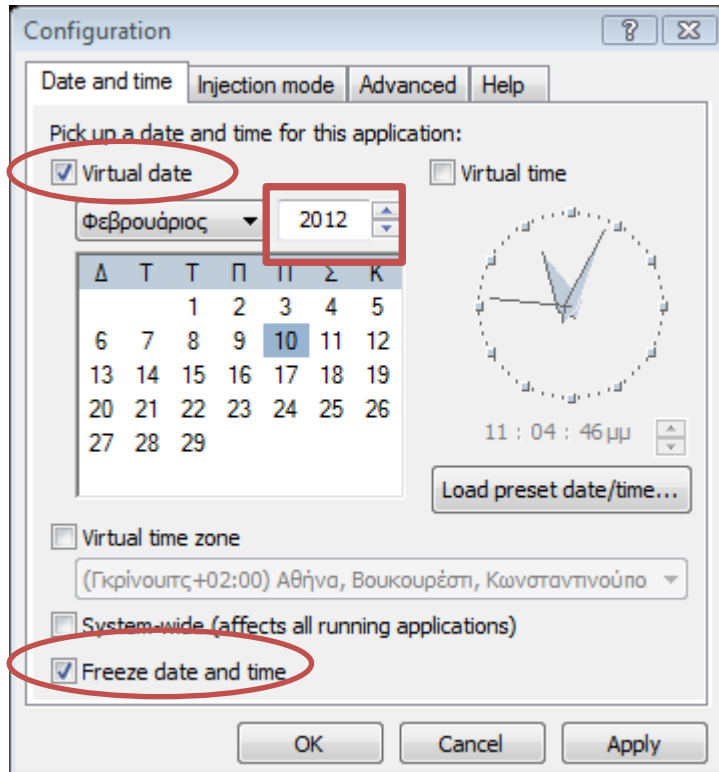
Configuration

Date and time | Injection mode | Advanced | Help

Pick up a date and time for this application:

Virtual date

Virtual time

Φεβρουάριος

2012

| Δ | Τ | Τ | Π | Π | Σ | Κ |
|---|---|---|---|---|---|---|
| | | 1 | 2 | 3 | 4 | 5 |
| 6 | 7 | 8 | 9 | 10 | 11 | 12 |
| 13 | 14 | 15 | 16 | 17 | 18 | 19 |
| 20 | 21 | 22 | 23 | 24 | 25 | 26 |
| 27 | 28 | 29 | | | | |

11 : 04 : 46μμ

Load preset date/time...

Virtual time zone

(Γκρίνουιτς+02:00) Αθήνα, Βουκουρέστι, Κωνσταντινούπο

System-wide (affects all running applications)

Freeze date and time

OK

Cancel

Apply